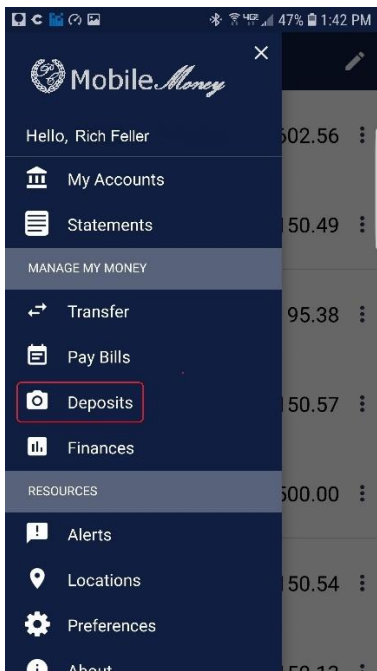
47% 1:42 PM

×

Mobile Money

Hello, Rich Feller

My Accounts

Statements

MANAGE MY MONEY

Transfer

Pay Bills

Deposits

Finances

RESOURCES

Alerts

Locations

Preferences

About

502.56

50.49

95.38

50.57

500.00

50.54